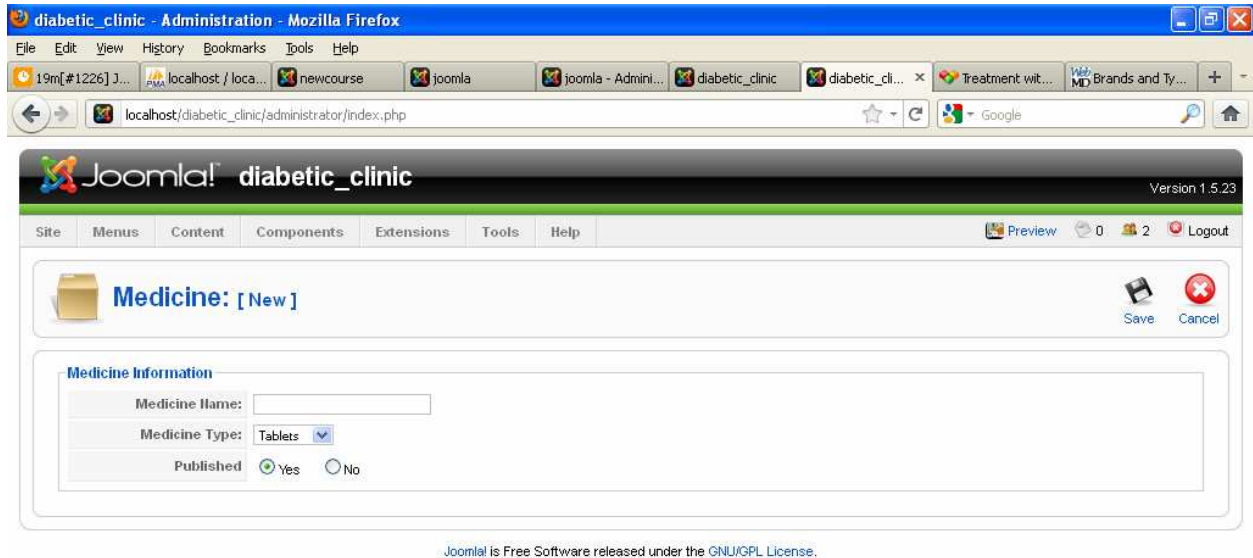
diabetic_clinic - Administration - Mozilla Firefox

File Edit View History Bookmarks Tools Help

19m[#1226] J... | localhost / loca... | newcourse | joomla | joomla - Admini... | diabetic_clinic | diabetic_cli... × | Treatment wit... | Brands and Ty... | +

localhost/diabetic_clinic/administrator/index.php

Google

Joomla! diabetic_clinic

Version 1.5.23

Site Menus Content Components Extensions Tools Help

Preview 0 2 Logout

Medicine: [ New ]

Save Cancel

Medicine Information

Medicine Name:

Medicine Type: Tablets

Published Yes No

Joomla! is Free Software released under the GNU/GPL License.